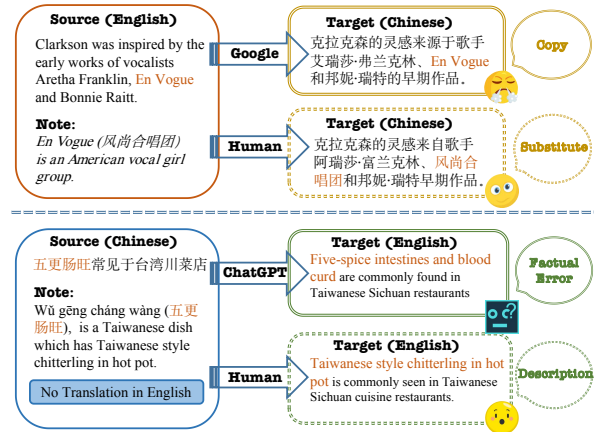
Source (English)

Clarkson was inspired by the early works of vocalists Aretha Franklin, En Vogue and Bonnie Raitt.

Note:
En Vogue (风尚合唱团) is an American vocal girl group.

Google

Target (Chinese)
克拉克森的灵感来源于歌手艾瑞莎·弗兰克林、En Vogue和邦妮·瑞特的早期作品。

Copy

Human

Target (Chinese)
克拉克森的灵感来自歌手阿瑞莎·富兰克林、风尚合唱团和邦妮·瑞特早期作品。

Substitute

Source (Chinese)

五更肠旺常见于台湾川菜店

Note:
Wǔ gēng cháng wàng (五更肠旺), is a Taiwanese dish which has Taiwanese style chitterling in hot pot.

No Translation in English

ChatGPT

Target (English)
Five-spice intestines and blood curd are commonly found in Taiwanese Sichuan restaurants

Factual Error

Human

Target (English)
Taiwanese style chitterling in hot pot is commonly seen in Taiwanese Sichuan cuisine restaurants.

Description